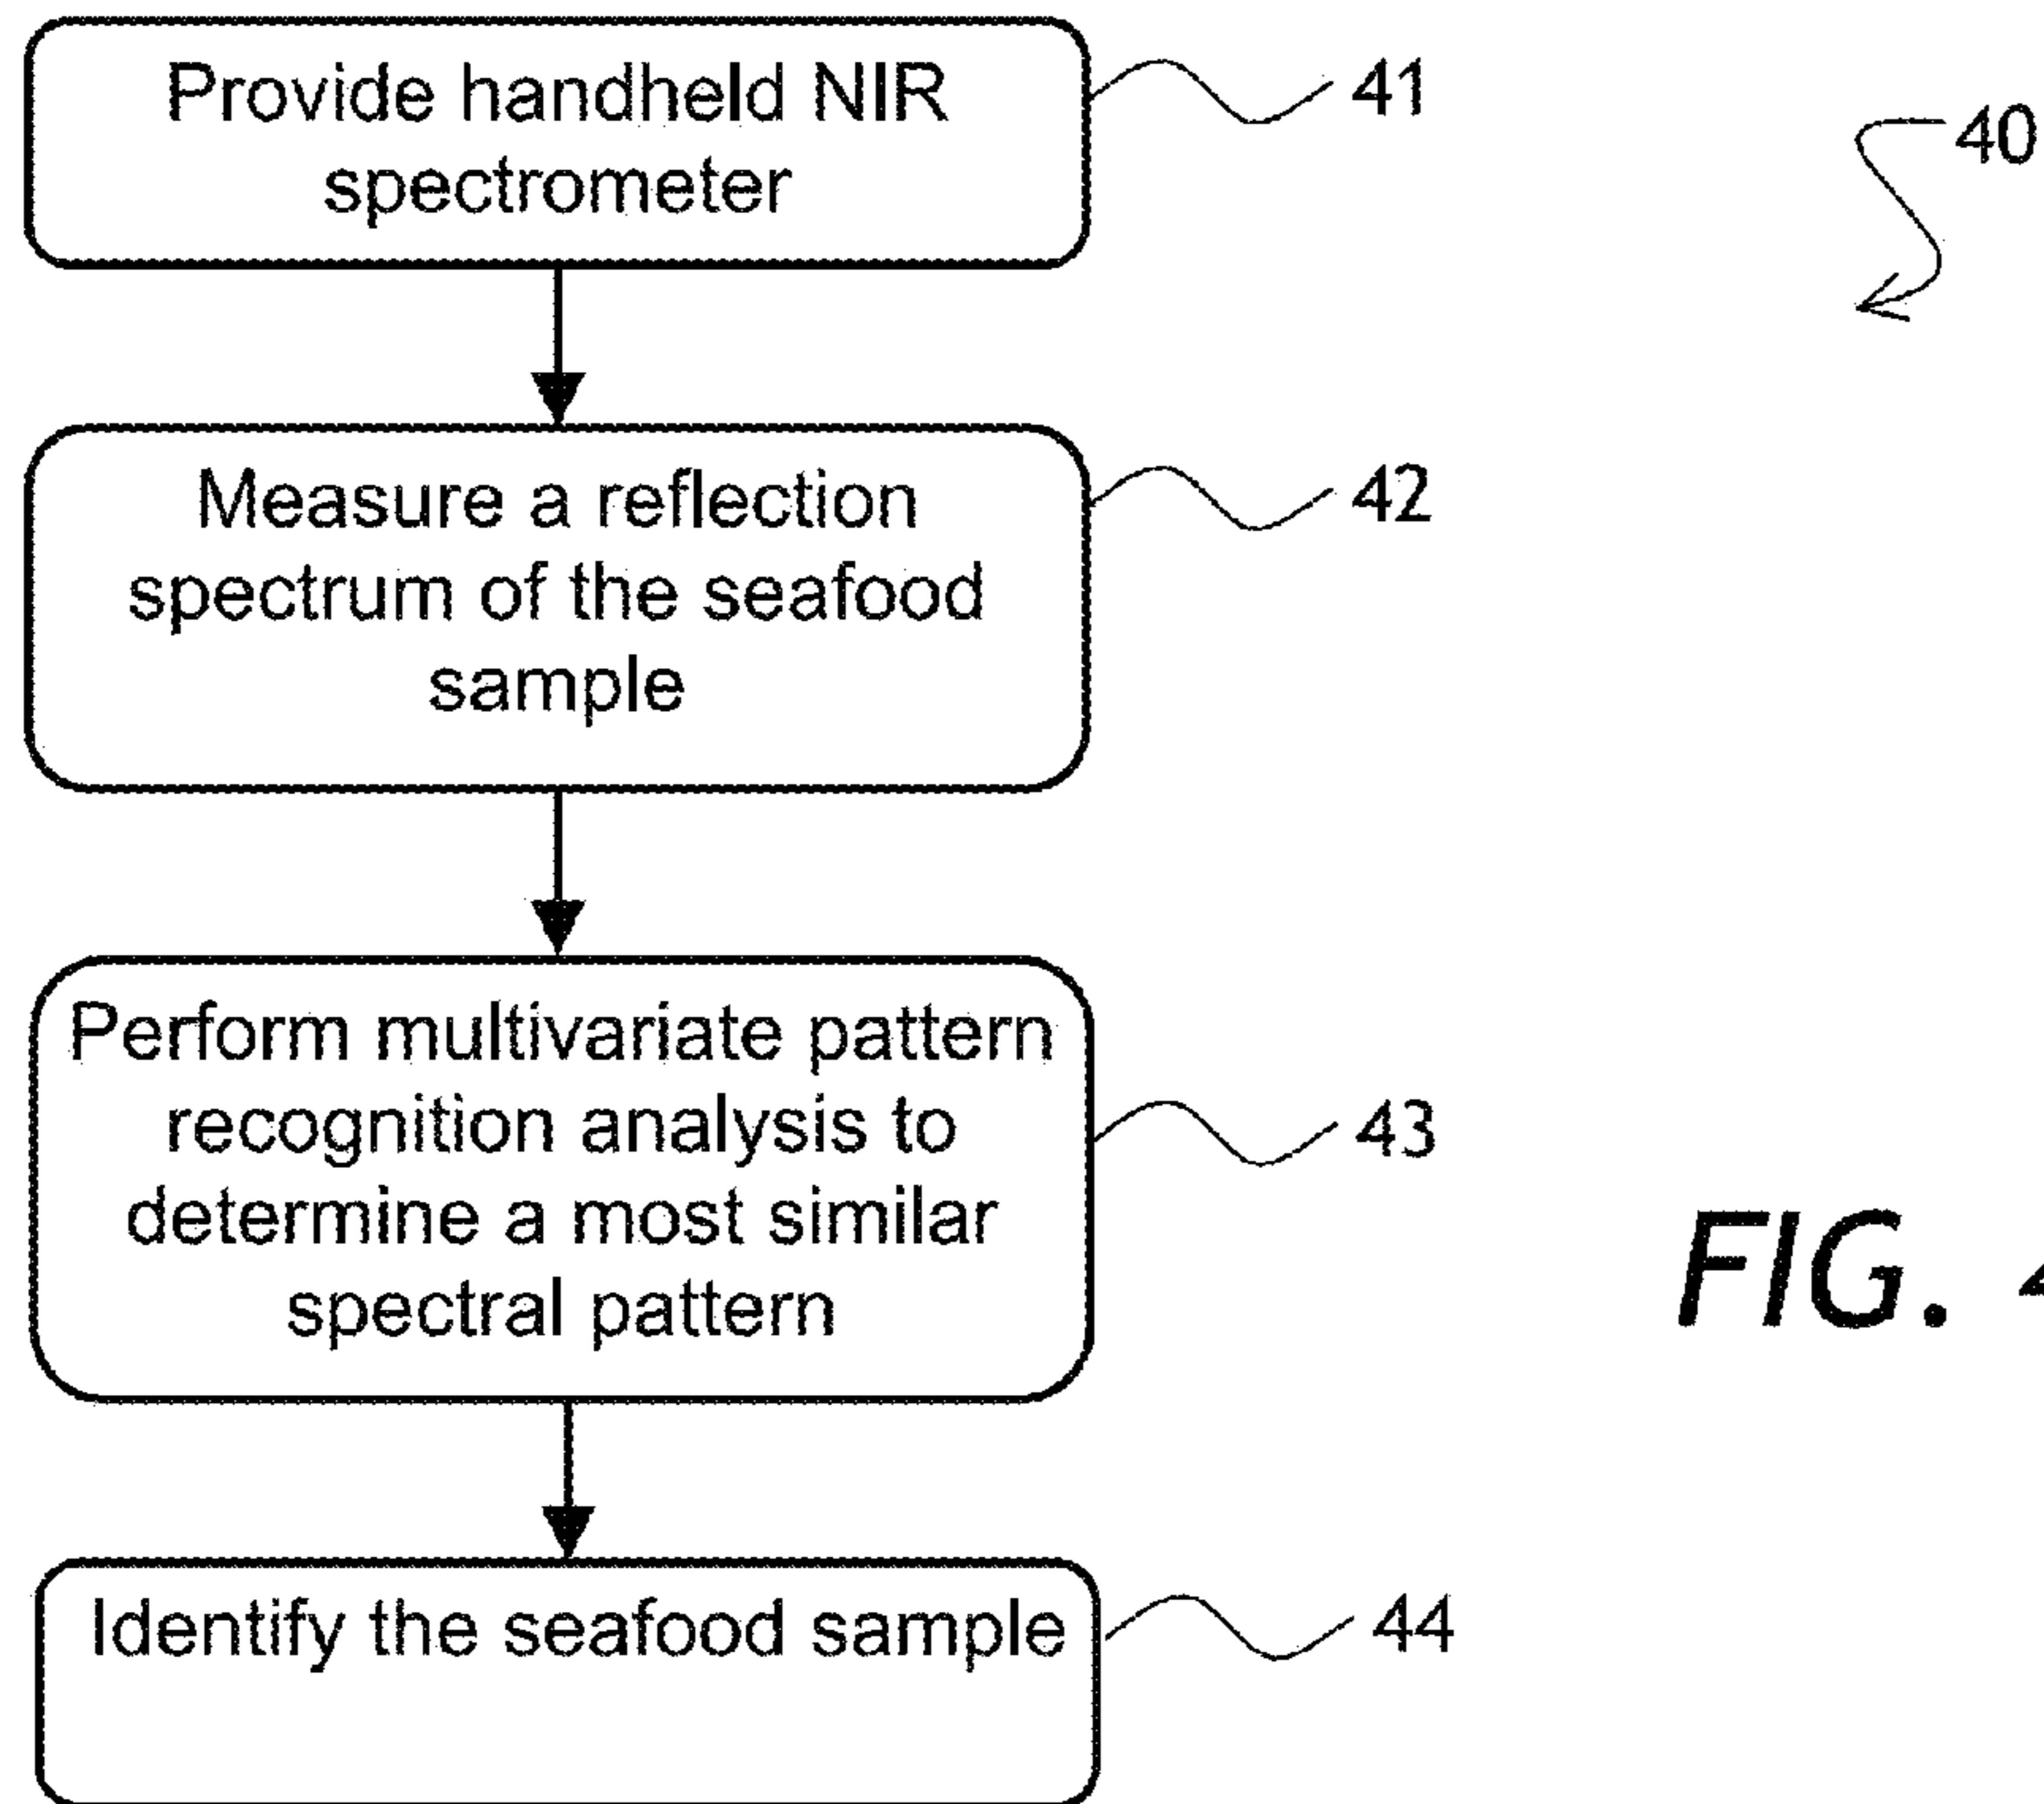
Provide handheld NIR spectrometer

41

40

Measure a reflection spectrum of the seafood sample

42

Perform multivariate pattern recognition analysis to determine a most similar spectral pattern

43

FIG. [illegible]

Identify the seafood sample

44